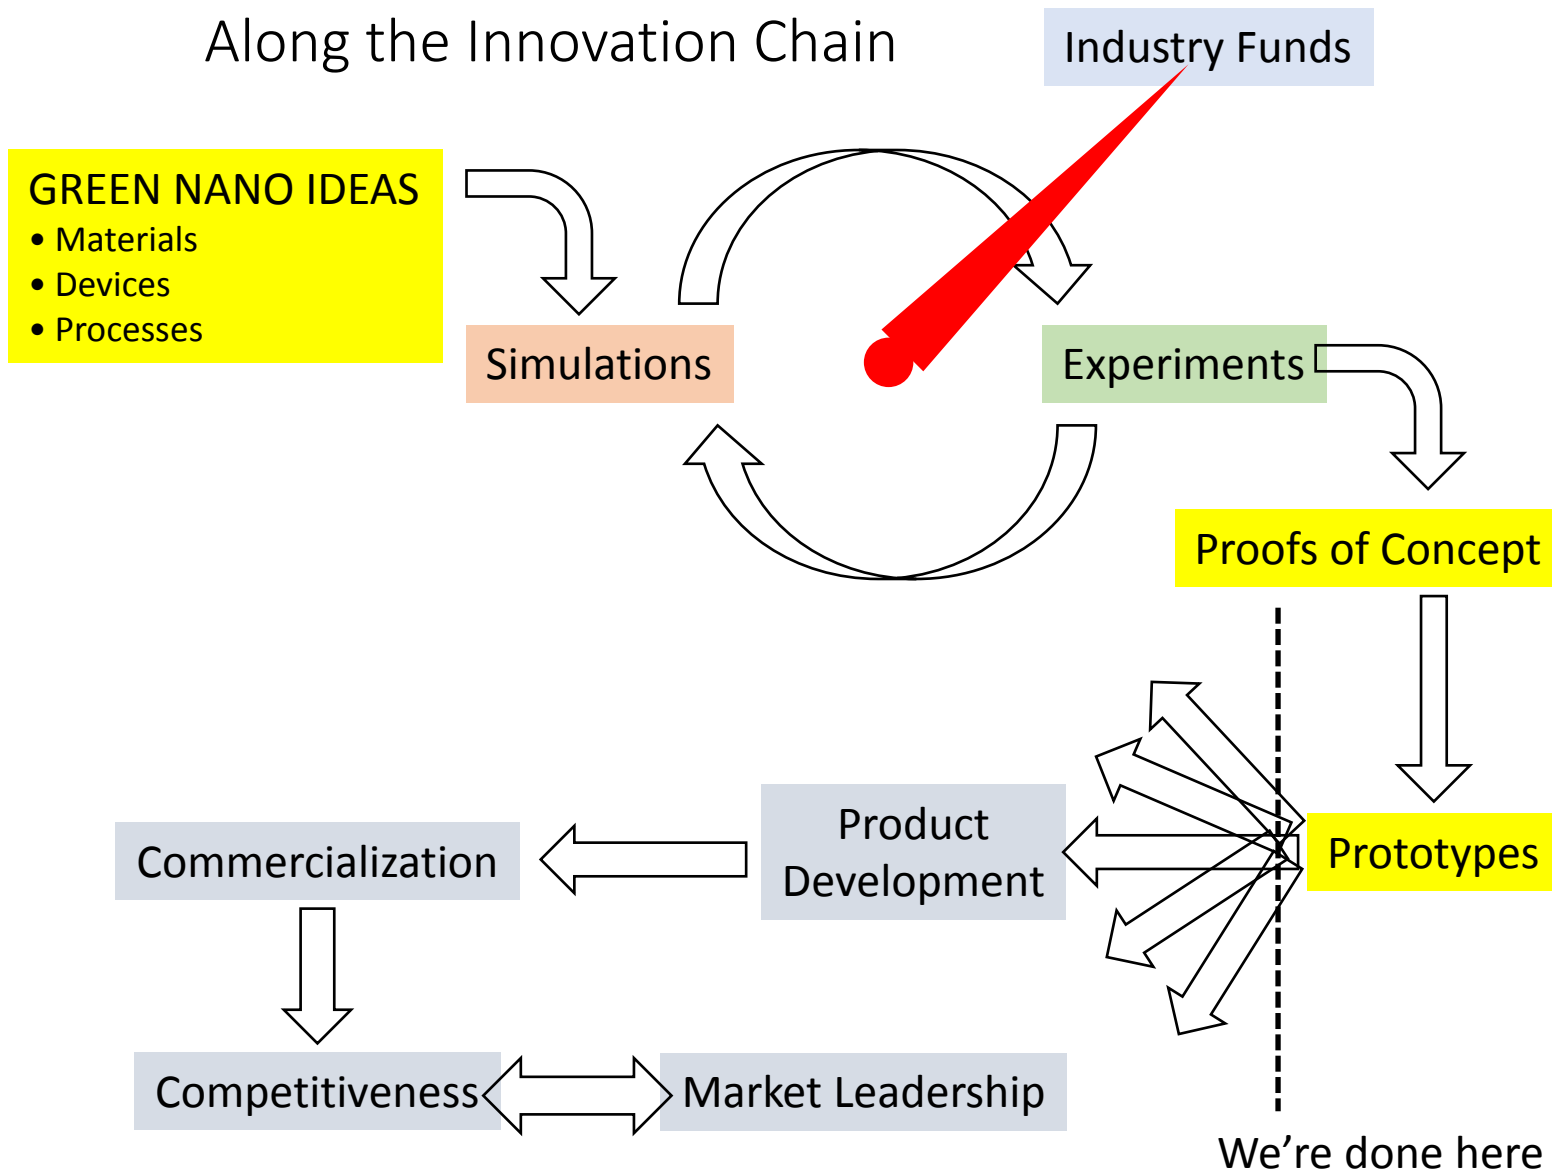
Along the Innovation Chain

Industry Funds

GREEN NANO IDEAS
• Materials
• Devices
• Processes

Simulations

Experiments

Proofs of Concept

Prototypes

Product Development

Commercialization

Competitiveness

Market Leadership

We’re done here